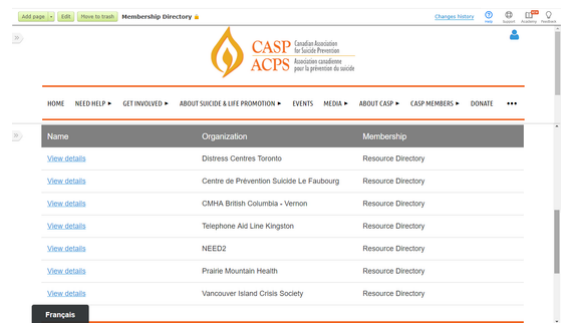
Add page | Edit | Move to trash | Membership Directory

Changes history | Help | Support | Academy | Feedback

CASP ACPS
Canadian Association for Suicide Prevention
Association canadienne pour la prévention du suicide

HOME | NEED HELP ▸ | GET INVOLVED ▸ | ABOUT SUICIDE & LIFE PROMOTION ▸ | EVENTS | MEDIA ▸ | ABOUT CASP ▸ | CASP MEMBERS ▸ | DONATE | •••

| Name | Organization | Membership |
|---|---|---|
| View details | Distress Centres Toronto | Resource Directory |
| View details | Centre de Prévention Suicide Le Faubourg | Resource Directory |
| View details | CMHA British Columbia - Vernon | Resource Directory |
| View details | Telephone Aid Line Kingston | Resource Directory |
| View details | NEED2 | Resource Directory |
| View details | Prairie Mountain Health | Resource Directory |
| View details | Vancouver Island Crisis Society | Resource Directory |

Français